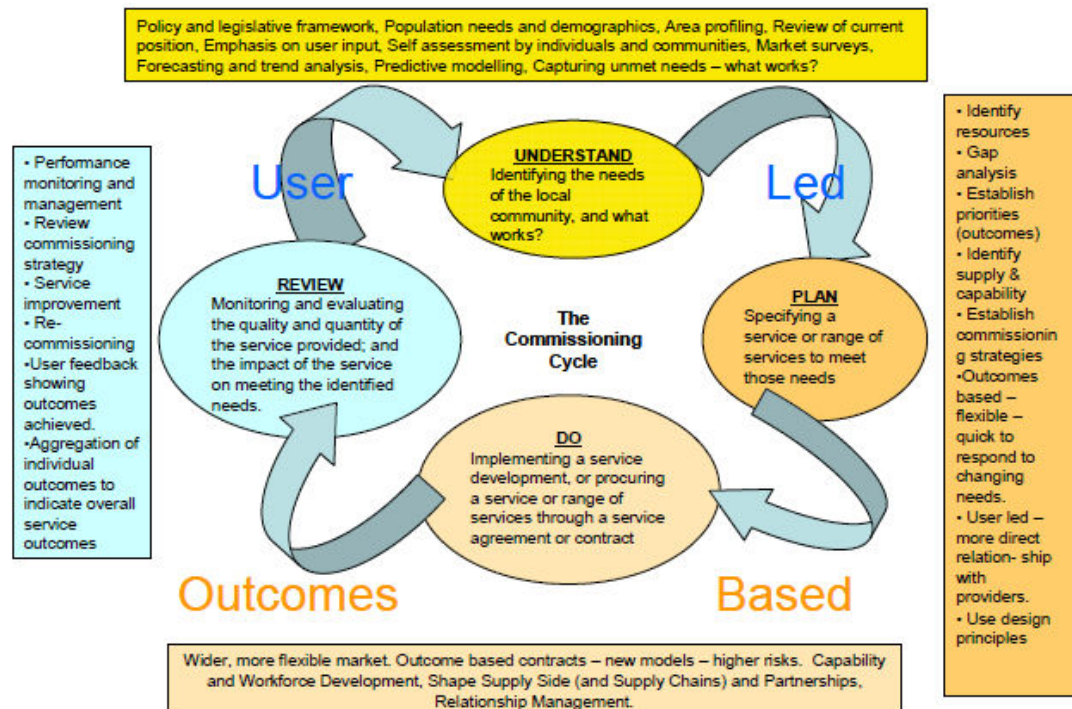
Policy and legislative framework, Population needs and demographics, Area profiling, Review of current position, Emphasis on user input, Self assessment by individuals and communities, Market surveys, Forecasting and trend analysis, Predictive modelling, Capturing unmet needs – what works?

• Performance monitoring and management
• Review commissioning strategy
• Service improvement
• Re-commissioning
•User feedback showing outcomes achieved.
•Aggregation of individual outcomes to indicate overall service outcomes

User

UNDERSTAND
Identifying the needs of the local community, and what works?

Led

• Identify resources
• Gap analysis
• Establish priorities (outcomes)
• Identify supply & capability
• Establish commissioning strategies
•Outcomes based – flexible – quick to respond to changing needs.
• User led – more direct relation- ship with providers.
• Use design principles

REVIEW
Monitoring and evaluating the quality and quantity of the service provided; and the impact of the service on meeting the identified needs.

The Commissioning Cycle

PLAN
Specifying a service or range of services to meet those needs

DO
Implementing a service development, or procuring a service or range of services through a service agreement or contract

Outcomes

Based

Wider, more flexible market. Outcome based contracts – new models – higher risks. Capability and Workforce Development, Shape Supply Side (and Supply Chains) and Partnerships, Relationship Management.